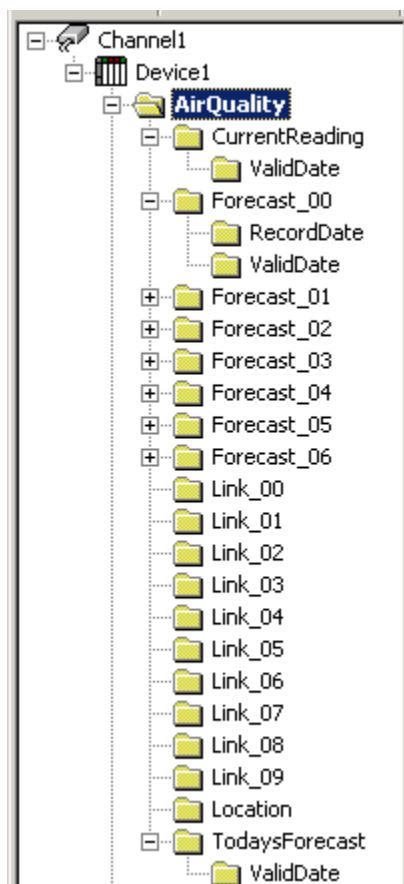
Channel1
Device1
AirQuality
CurrentReading
ValidDate
Forecast_00
RecordDate
ValidDate
Forecast_01
Forecast_02
Forecast_03
Forecast_04
Forecast_05
Forecast_06
Link_00
Link_01
Link_02
Link_03
Link_04
Link_05
Link_06
Link_07
Link_08
Link_09
Location
TodaysForecast
ValidDate